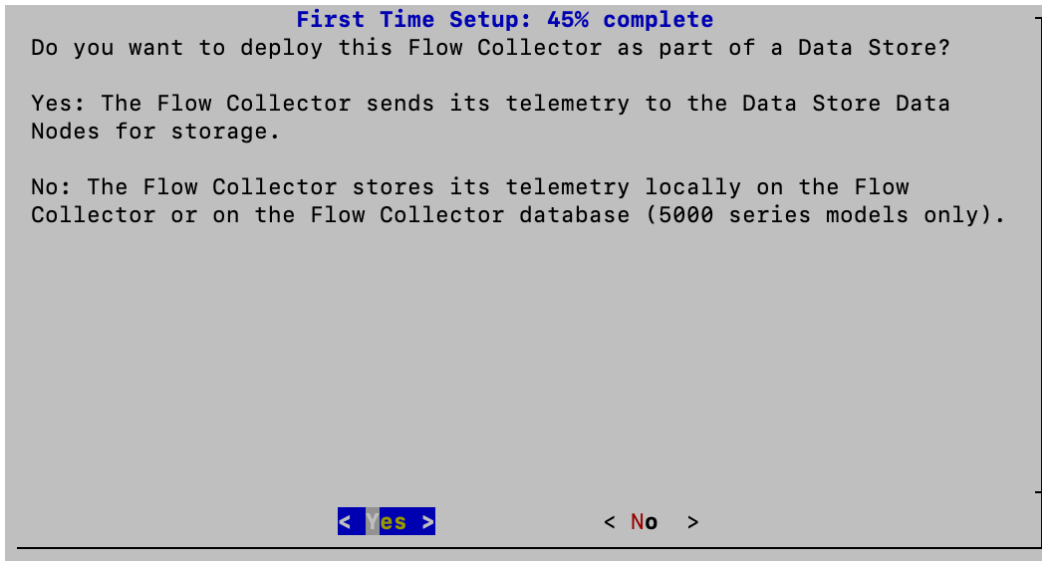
First Time Setup: 45% complete

Do you want to deploy this Flow Collector as part of a Data Store?

Yes: The Flow Collector sends its telemetry to the Data Store Data Nodes for storage.

No: The Flow Collector stores its telemetry locally on the Flow Collector or on the Flow Collector database (5000 series models only).

< Yes >        < No >